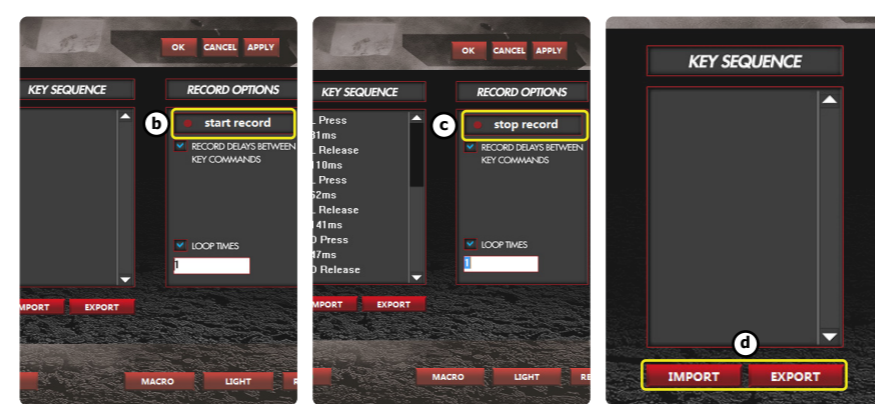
OK CANCEL APPLY

KEY SEQUENCE

RECORD OPTIONS

b

start record

RECORD DELAYS BETWEEN KEY COMMANDS

LOOP TIMES

1

MPORT EXPORT

MACRO LIGHT R

OK CANCEL APPLY

KEY SEQUENCE

RECORD OPTIONS

L Press
31ms
L Release
110ms
L Press
52ms
L Release
141ms
D Press
47ms
D Release

c

stop record

RECORD DELAYS BETWEEN KEY COMMANDS

LOOP TIMES

1

MPORT EXPORT

MACRO LIGHT RE

KEY SEQUENCE

d

IMPORT EXPORT